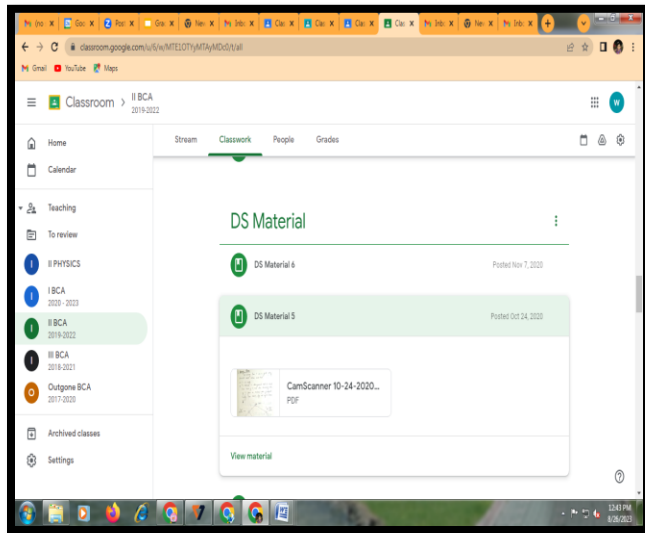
(no X | Goo X | Post X | Gra X | New X | Inbo X | Clas X | Clas X | Clas X | Clas X | Inbo X | New X | Inbo X

classroom.google.com/u/6/w/MTE1OTYyMTAyMDc0/t/all

Gmail YouTube Maps

Classroom > II BCA 2019-2022

Stream Classwork People Grades

Home

Calendar

Teaching

To review

I II PHYSICS

I I BCA 2020 - 2023

I II BCA 2019-2022

I III BCA 2018-2021

O Outgone BCA 2017-2020

Archived classes

Settings

DS Material

DS Material 6 Posted Nov 7, 2020

DS Material 5 Posted Oct 24, 2020

CamScanner 10-24-2020... PDF

View material

12:43 PM 8/26/2023